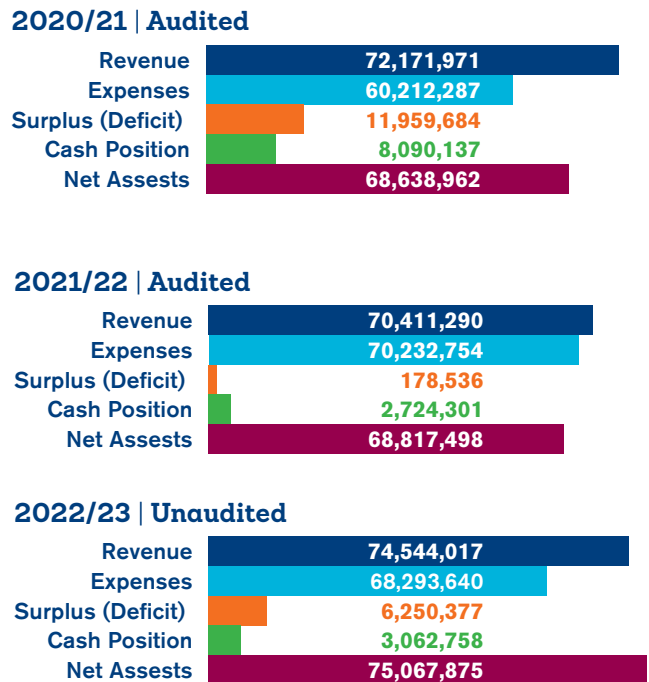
2020/21 | Audited

| | |
|---|---|
| Revenue | 72,171,971 |
| Expenses | 60,212,287 |
| Surplus (Deficit) | 11,959,684 |
| Cash Position | 8,090,137 |
| Net Assests | 68,638,962 |

2021/22 | Audited

| | |
|---|---|
| Revenue | 70,411,290 |
| Expenses | 70,232,754 |
| Surplus (Deficit) | 178,536 |
| Cash Position | 2,724,301 |
| Net Assests | 68,817,498 |

2022/23 | Unaudited

| | |
|---|---|
| Revenue | 74,544,017 |
| Expenses | 68,293,640 |
| Surplus (Deficit) | 6,250,377 |
| Cash Position | 3,062,758 |
| Net Assests | 75,067,875 |